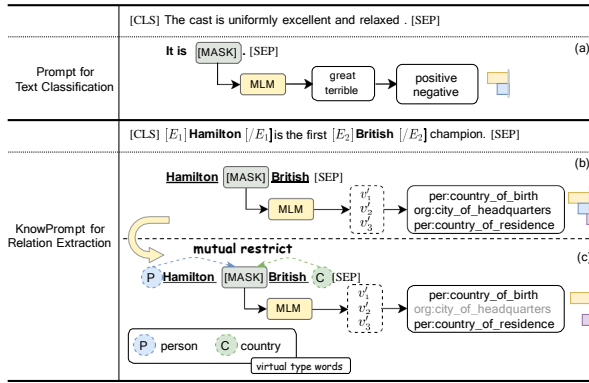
[CLS] The cast is uniformly excellent and relaxed . [SEP]

Prompt for Text Classification

It is [MASK]. [SEP]

(a)

MLM

great
terrible

positive
negative

[CLS] $[E_1]$ Hamilton $[/E_1]$ is the first $[E_2]$ British $[/E_2]$ champion. [SEP]

KnowPrompt for Relation Extraction

Hamilton [MASK] British [SEP]

(b)

MLM

$v'_1$
$v'_2$
$v'_3$

per:country_of_birth
org:city_of_headquarters
per:country_of_residence

mutual restrict

(c)

P Hamilton [MASK] British C [SEP]

MLM

$v_1$
$v'_2$
$v'_3$

per:country_of_birth
org:city_of_headquarters
per:country_of_residence

P person C country

virtual type words